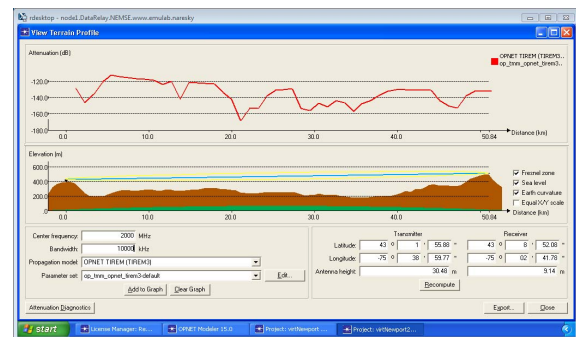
rdesktop - node1.DataRelay.NEMSE.www.emulab.net

View Terrain Profile

Attenuation (dB)

OPNET TIREM (TIREM3...
op_tmm_opnet_tirem3...

-120.0
-140.0
-160.0
-180.0
0.0
10.0
20.0
30.0
40.0
50.84
Distance (km)

Elevation (m)

600.0
400.0
200.0
0.0
0.0
10.0
20.0
30.0
40.0
50.84
Distance (km)

Fresnel zone
Sea level
Earth curvature
Equal X/Y scale

Center frequency: 2000 MHz
Bandwidth: 10000 kHz
Propagation model: OPNET TIREM (TIREM3)
Parameter set: op_tmm_opnet_tirem3-default
Edit...
Add to Graph
Clear Graph

Transmitter
Receiver
Latitude: 43 ° 1 ' 55.88 " 43 ° 8 ' 52.08 "
Longitude: -75 ° 38 ' 59.77 " -75 ° 02 ' 41.78 "
Antenna height: 30.48 m 9.14 m
Recompute

Attenuation Diagnostics
Export...
Close

start
License Manager: Re...
OPNET Modeler 15.0
Project: virtNewport ...
Project: virtNewport2...